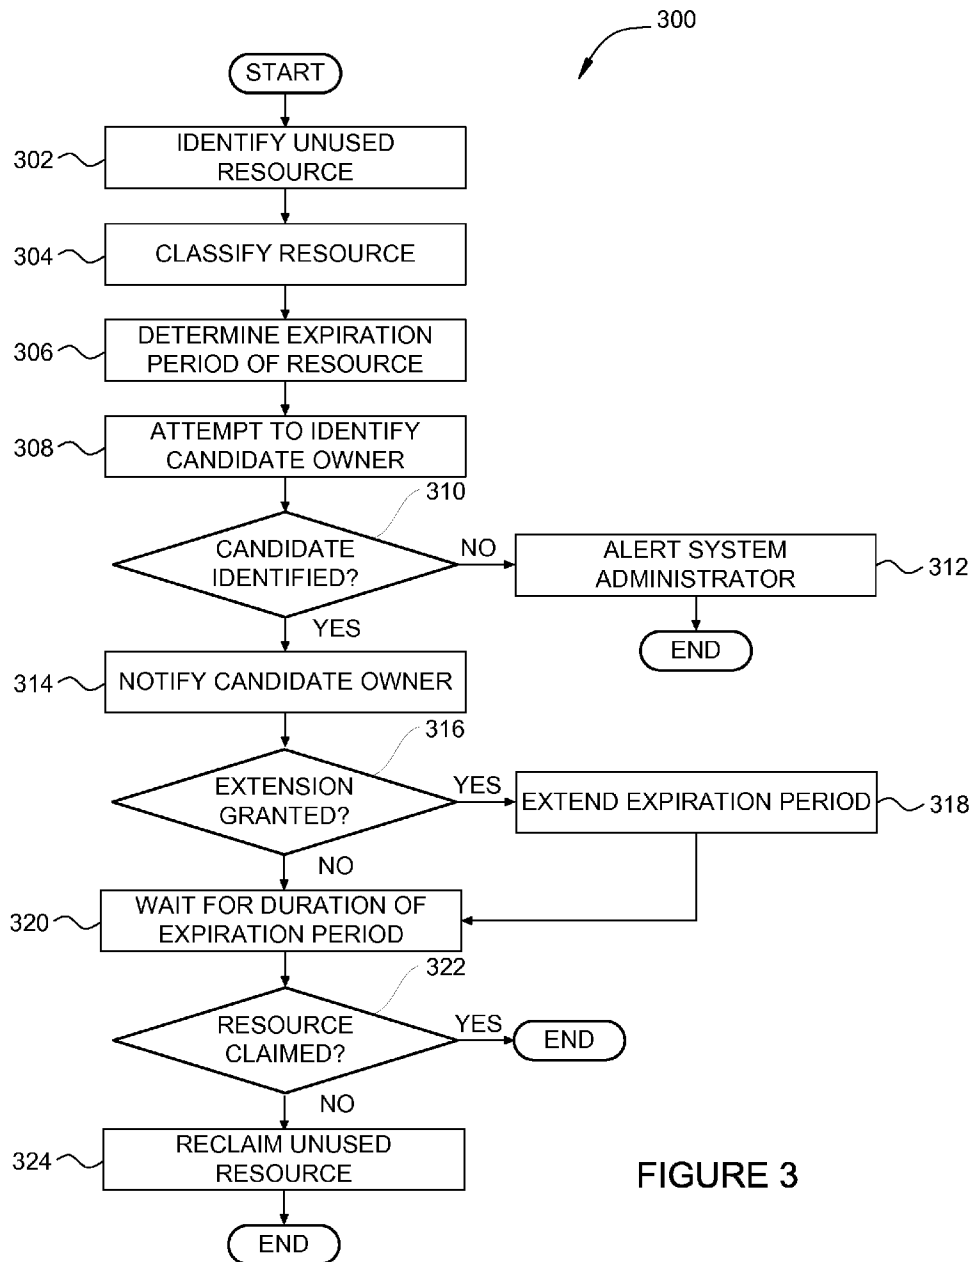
300

START

302 IDENTIFY UNUSED RESOURCE

304 CLASSIFY RESOURCE

306 DETERMINE EXPIRATION PERIOD OF RESOURCE

308 ATTEMPT TO IDENTIFY CANDIDATE OWNER

310

CANDIDATE IDENTIFIED?

NO

ALERT SYSTEM ADMINISTRATOR 312

END

YES

314 NOTIFY CANDIDATE OWNER

316

EXTENSION GRANTED?

YES

EXTEND EXPIRATION PERIOD 318

NO

320 WAIT FOR DURATION OF EXPIRATION PERIOD

322

RESOURCE CLAIMED?

YES

END

NO

324 RECLAIM UNUSED RESOURCE

FIGURE 3

END